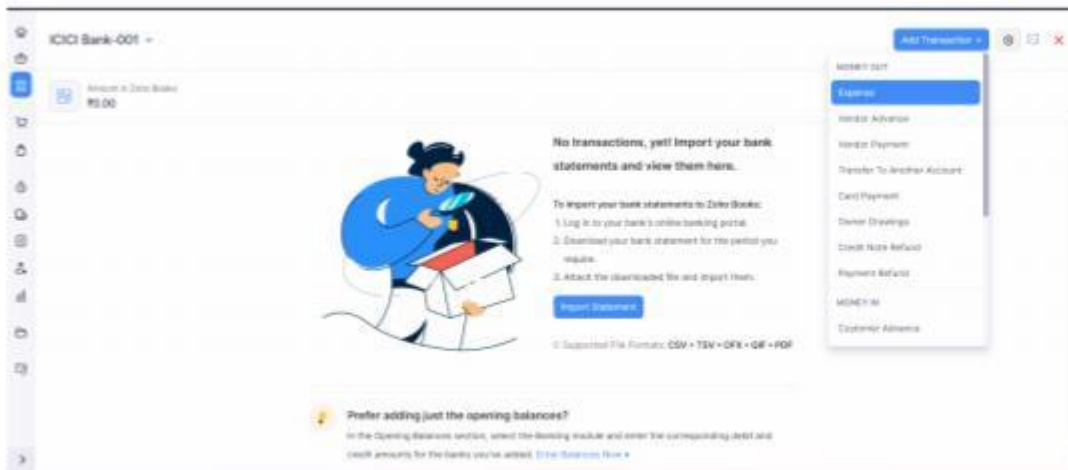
ICICI Bank-001

Amount in Zoho Books
₹0.00

Add Transaction

MONEY OUT
Expense
Vendor Advance
Vendor Payment
Transfer To Another Account
Card Payment
Owner Drawings
Credit Note Refund
Payment Refund
MONEY IN
Customer Advance

No transactions, yet! Import your bank statements and view them here.

To import your bank statements to Zoho Books:
1. Log in to your bank's online banking portal.
2. Download your bank statement for the period you require.
3. Attach the downloaded file and import them.

Import Statement

Supported File Formats: CSV • TSV • OFX • QIF • PDF

Prefer adding just the opening balances?
In the Opening Balances section, select the Banking module and enter the corresponding debit and credit amounts for the banks you've added. Enter Balances Now »